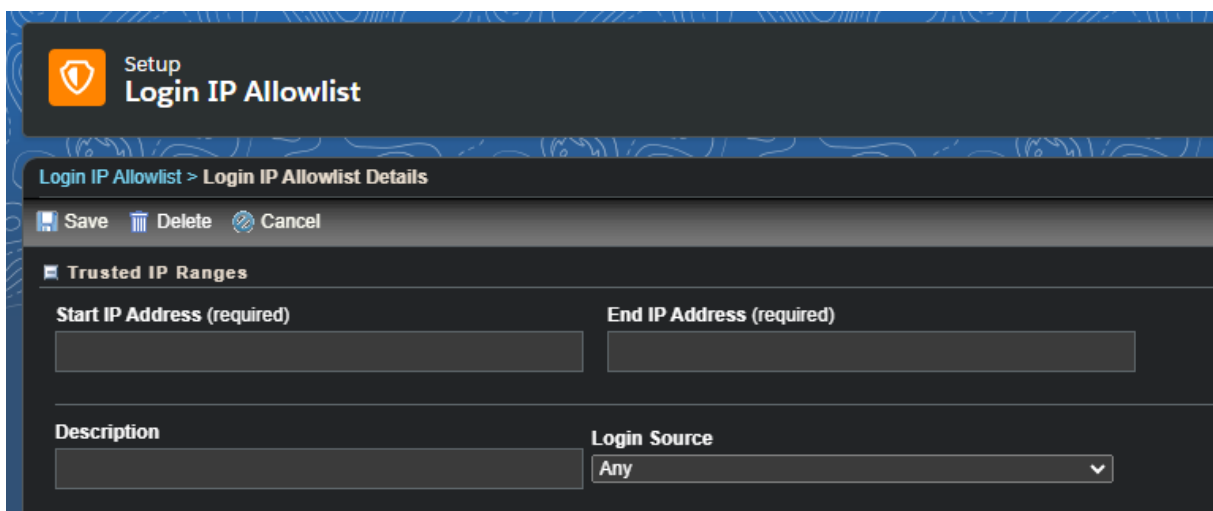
Setup
Login IP Allowlist

Login IP Allowlist > Login IP Allowlist Details

Save Delete Cancel

Trusted IP Ranges

Start IP Address (required)

End IP Address (required)

Description

Login Source

Any